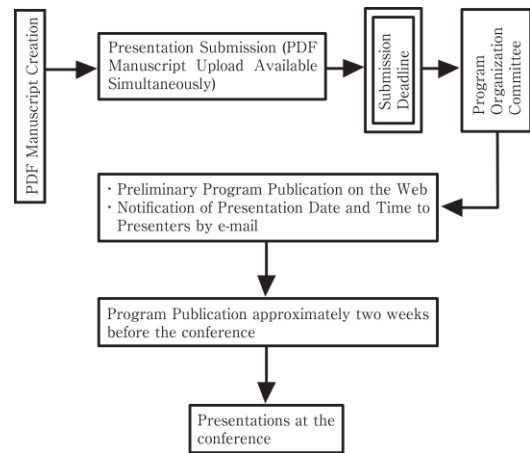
PDF Manuscript Creation

Presentation Submission (PDF Manuscript Upload Available Simultaneously)

Submission Deadline

Program Organization Committee

・Preliminary Program Publication on the Web
・Notification of Presentation Date and Time to Presenters by e-mail

Program Publication approximately two weeks before the conference

Presentations at the conference